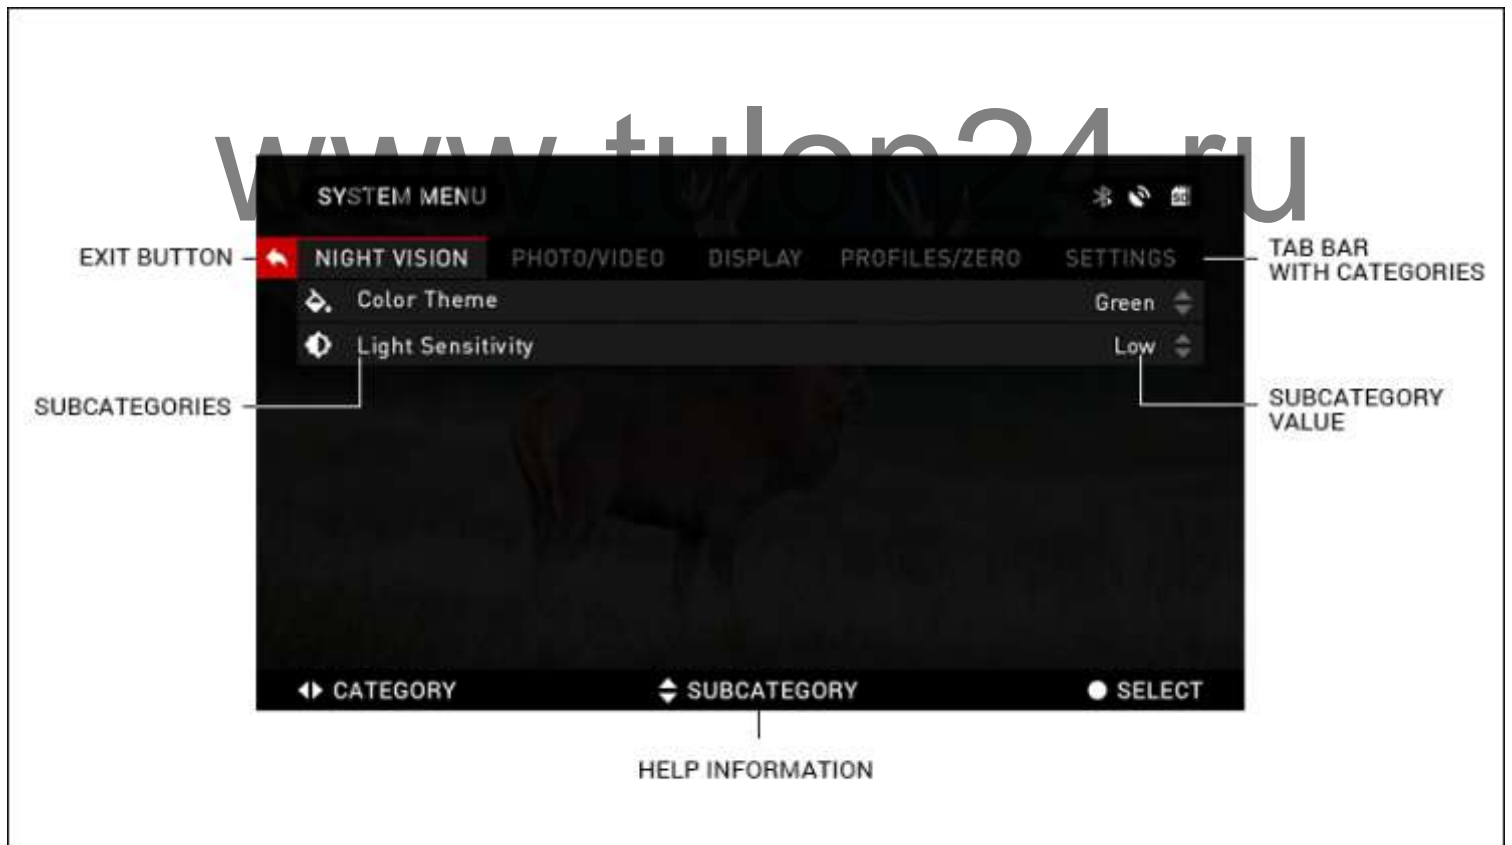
www.tulon24.ru

SYSTEM MENU

EXIT BUTTON

NIGHT VISION PHOTO/VIDEO DISPLAY PROFILES/ZERO SETTINGS

TAB BAR WITH CATEGORIES

Color Theme Green

Light Sensitivity Low

SUBCATEGORIES

SUBCATEGORY VALUE

CATEGORY SUBCATEGORY SELECT

HELP INFORMATION